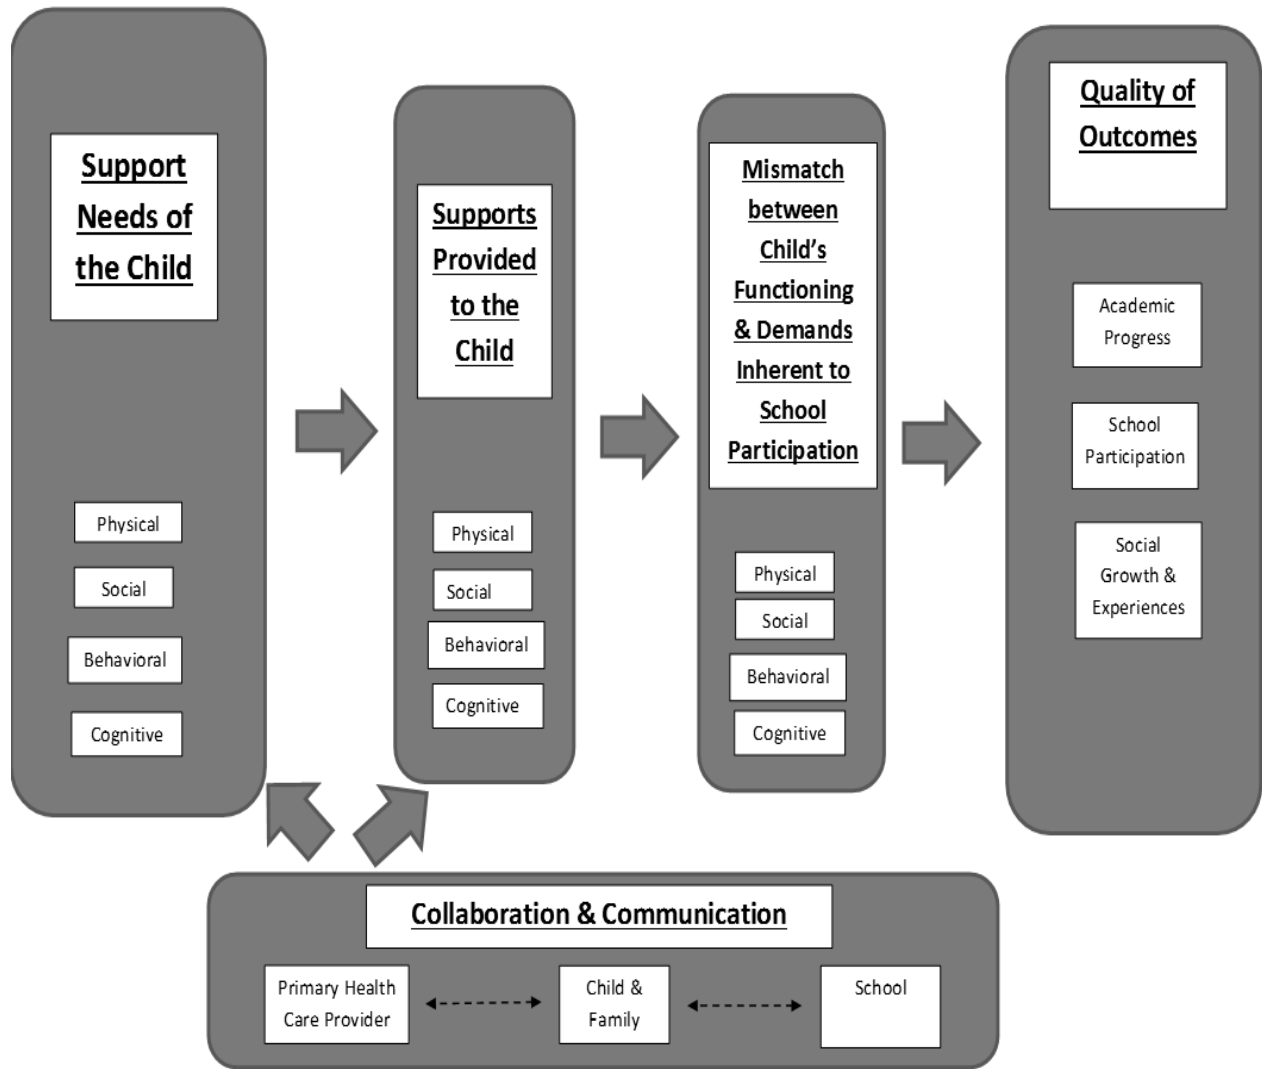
Support Needs of the Child

Physical

Social

Behavioral

Cognitive

Supports Provided to the Child

Physical

Social

Behavioral

Cognitive

Mismatch between Child's Functioning & Demands Inherent to School Participation

Physical

Social

Behavioral

Cognitive

Quality of Outcomes

Academic Progress

School Participation

Social Growth & Experiences

Collaboration & Communication

Primary Health Care Provider

Child & Family

School